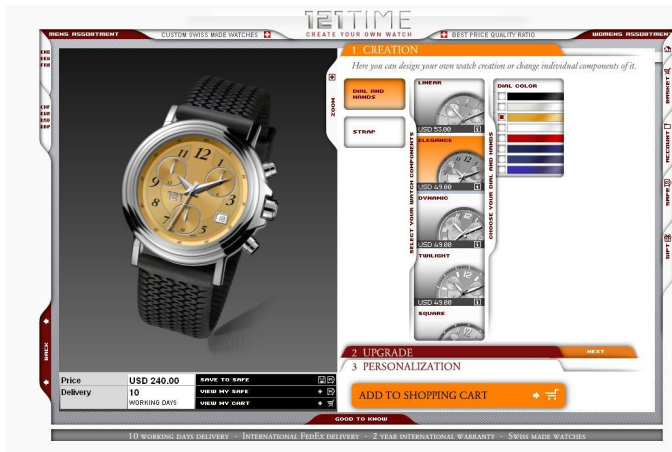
MENS ASSORTMENT
CUSTOM SWISS MADE WATCHES
121TIME
CREATE YOUR OWN WATCH
BEST PRICE QUALITY RATIO
WOMENS ASSORTMENT

ENG
DEU
FRA

CHF
EUR
USD
GBP

ZOOM

1 CREATION
Here you can design your own watch creation or change individual components of it.

DIAL AND HANDS
STRAP

SELECT YOUR WATCH COMPONENTS

LINEAR
USD 53.00
ELEGANCE
USD 49.00
DYNAMIC
USD 49.00
TWILIGHT
USD 49.00
SQUARE

CHOOSE YOUR DIAL AND HANDS

DIAL COLOR

BASKET
ACCOUNT
SAFE
GIFT

BACK

| Price | USD 240.00 |
|---|---|
| Delivery | 10 WORKING DAYS |

SAVE TO SAFE
VIEW MY SAFE
VIEW MY CART

2 UPGRADE
NEXT
3 PERSONALIZATION
ADD TO SHOPPING CART

GOOD TO KNOW

10 WORKING DAYS DELIVERY - INTERNATIONAL FEDEX DELIVERY - 2 YEAR INTERNATIONAL WARRANTY - SWISS MADE WATCHES